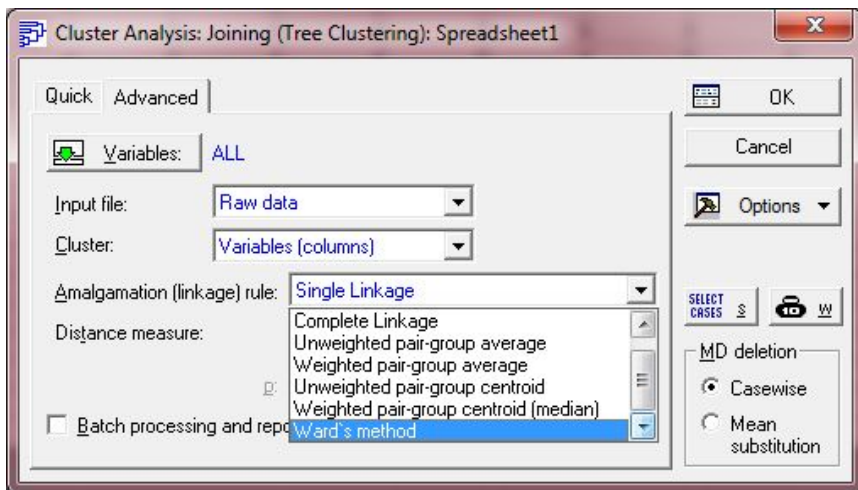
Cluster Analysis: Joining (Tree Clustering): Spreadsheet1

Quick Advanced

Variables: ALL

Input file: Raw data

Cluster: Variables (columns)

Amalgamation (linkage) rule: Single Linkage

Distance measure:

Complete Linkage
Unweighted pair-group average
Weighted pair-group average
Unweighted pair-group centroid
Weighted pair-group centroid (median)
Ward`s method

Batch processing and repo

OK

Cancel

Options

SELECT CASES S

W

MD deletion

Casewise

Mean substitution